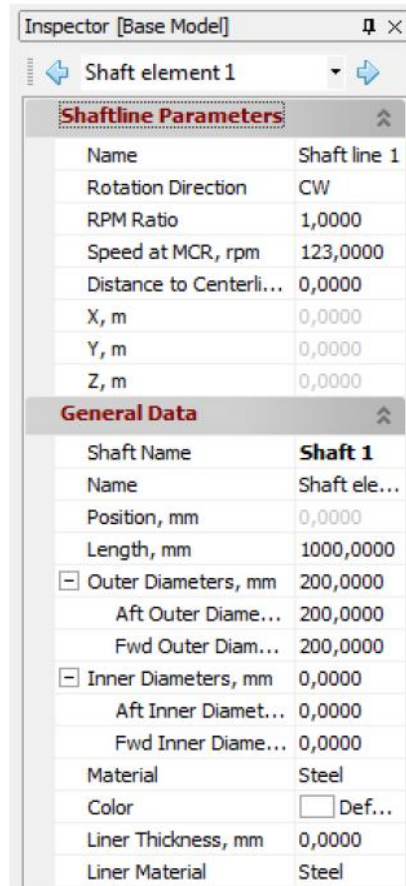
Inspector [Base Model]

Shaft element 1

Shaftline Parameters

| | |
|---|---|
| Name | Shaft line 1 |
| Rotation Direction | CW |
| RPM Ratio | 1,0000 |
| Speed at MCR, rpm | 123,0000 |
| Distance to Centerli... | 0,0000 |
| X, m | 0,0000 |
| Y, m | 0,0000 |
| Z, m | 0,0000 |

General Data

| | |
|---|---|
| Shaft Name | Shaft 1 |
| Name | Shaft ele... |
| Position, mm | 0,0000 |
| Length, mm | 1000,0000 |
| Outer Diameters, mm | 200,0000 |
| Aft Outer Diame... | 200,0000 |
| Fwd Outer Diam... | 200,0000 |
| Inner Diameters, mm | 0,0000 |
| Aft Inner Diamet... | 0,0000 |
| Fwd Inner Diame... | 0,0000 |
| Material | Steel |
| Color | Def... |
| Liner Thickness, mm | 0,0000 |
| Liner Material | Steel |